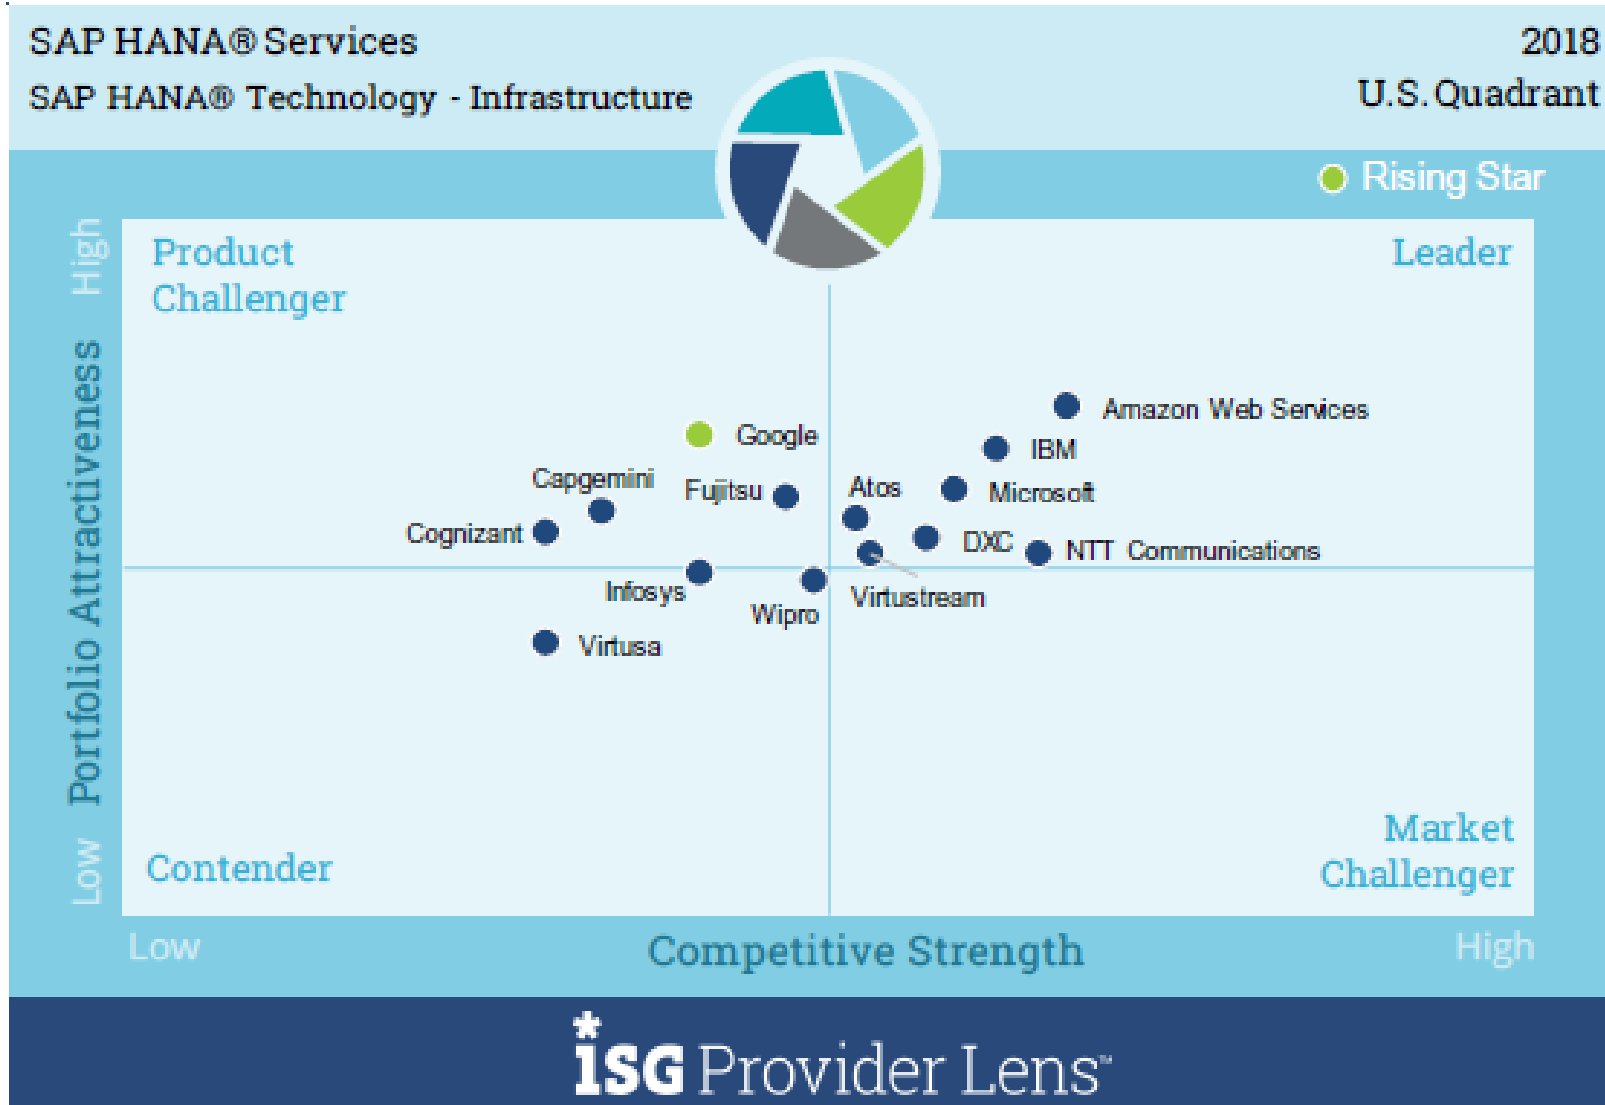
SAP HANA® Services
SAP HANA® Technology - Infrastructure

2018
U.S. Quadrant

Rising Star

Product Challenger

Leader

High

Portfolio Attractiveness

Low

Amazon Web Services
IBM
Microsoft
Google
Capgemini
Fujitsu
Atos
DXC
NTT Communications
Cognizant
Infosys
Wipro
Virtustream
Virtusa

Contender

Market Challenger

Low

Competitive Strength

High

iSG Provider Lens™